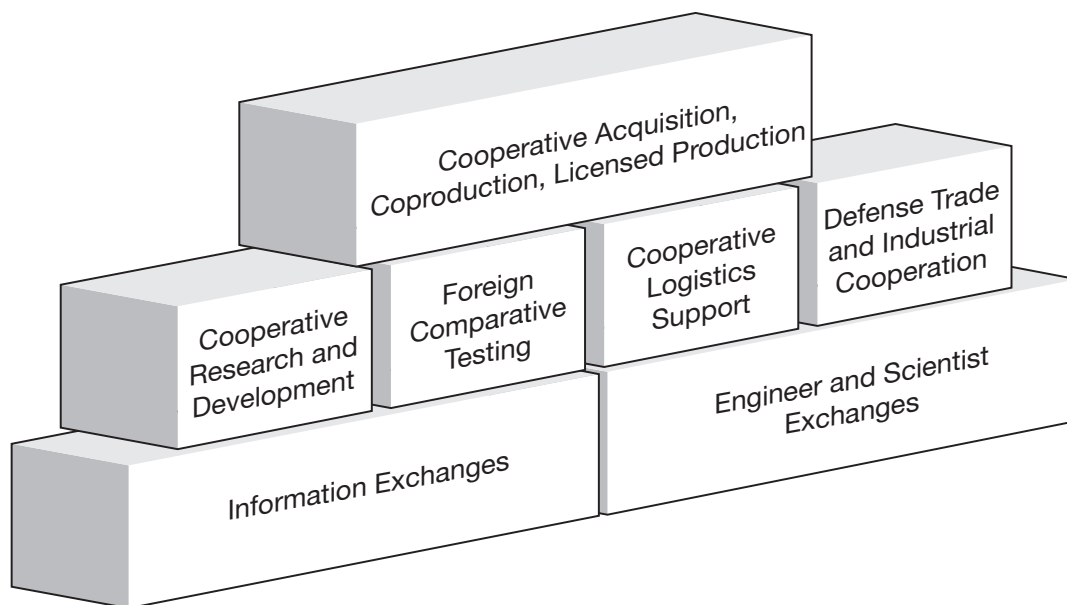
Cooperative Acquisition, Coproduction, Licensed Production

Defense Trade and Industrial Cooperation

Cooperative Logistics Support

Foreign Comparative Testing

Cooperative Research and Development

Engineer and Scientist Exchanges

Information Exchanges